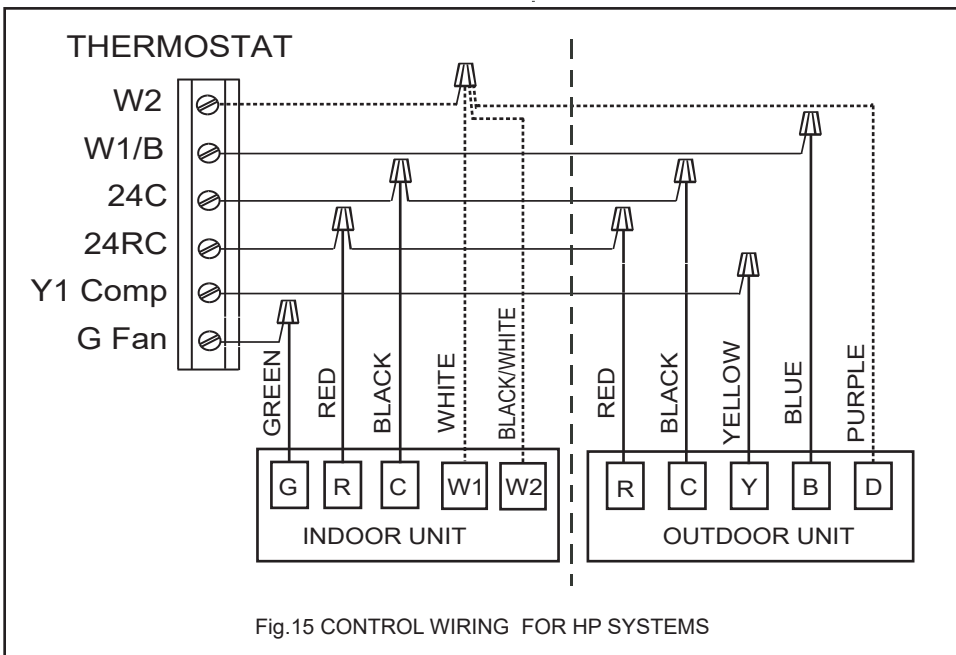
THERMOSTAT

W2

W1/B

24C

24RC

Y1 Comp

G Fan

GREEN

RED

BLACK

WHITE

BLACK/WHITE

RED

BLACK

YELLOW

BLUE

PURPLE

G

R

C

W1

W2

INDOOR UNIT

R

C

Y

B

D

OUTDOOR UNIT

Fig.15 CONTROL WIRING FOR HP SYSTEMS